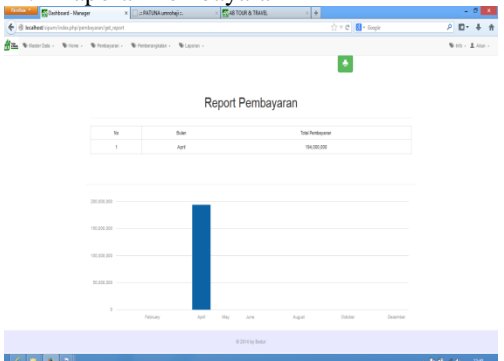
Firefox Dashboard - Manager :: PATUNA umrohaji :: AB TOUR & TRAVEL

localhost/ skpum/index.php/pembayaran/get_report

Google

Master Data Home Pembayaran Pemberangkatan Laporan

Info Akun

Report Pembayaran

| No | Bulan | Total Pembayaran |
|---|---|---|
| 1 | April | 194,000,000 |

200,000,000
150,000,000
100,000,000
50,000,000
0

February April May June August October December

© 2014 by Modus